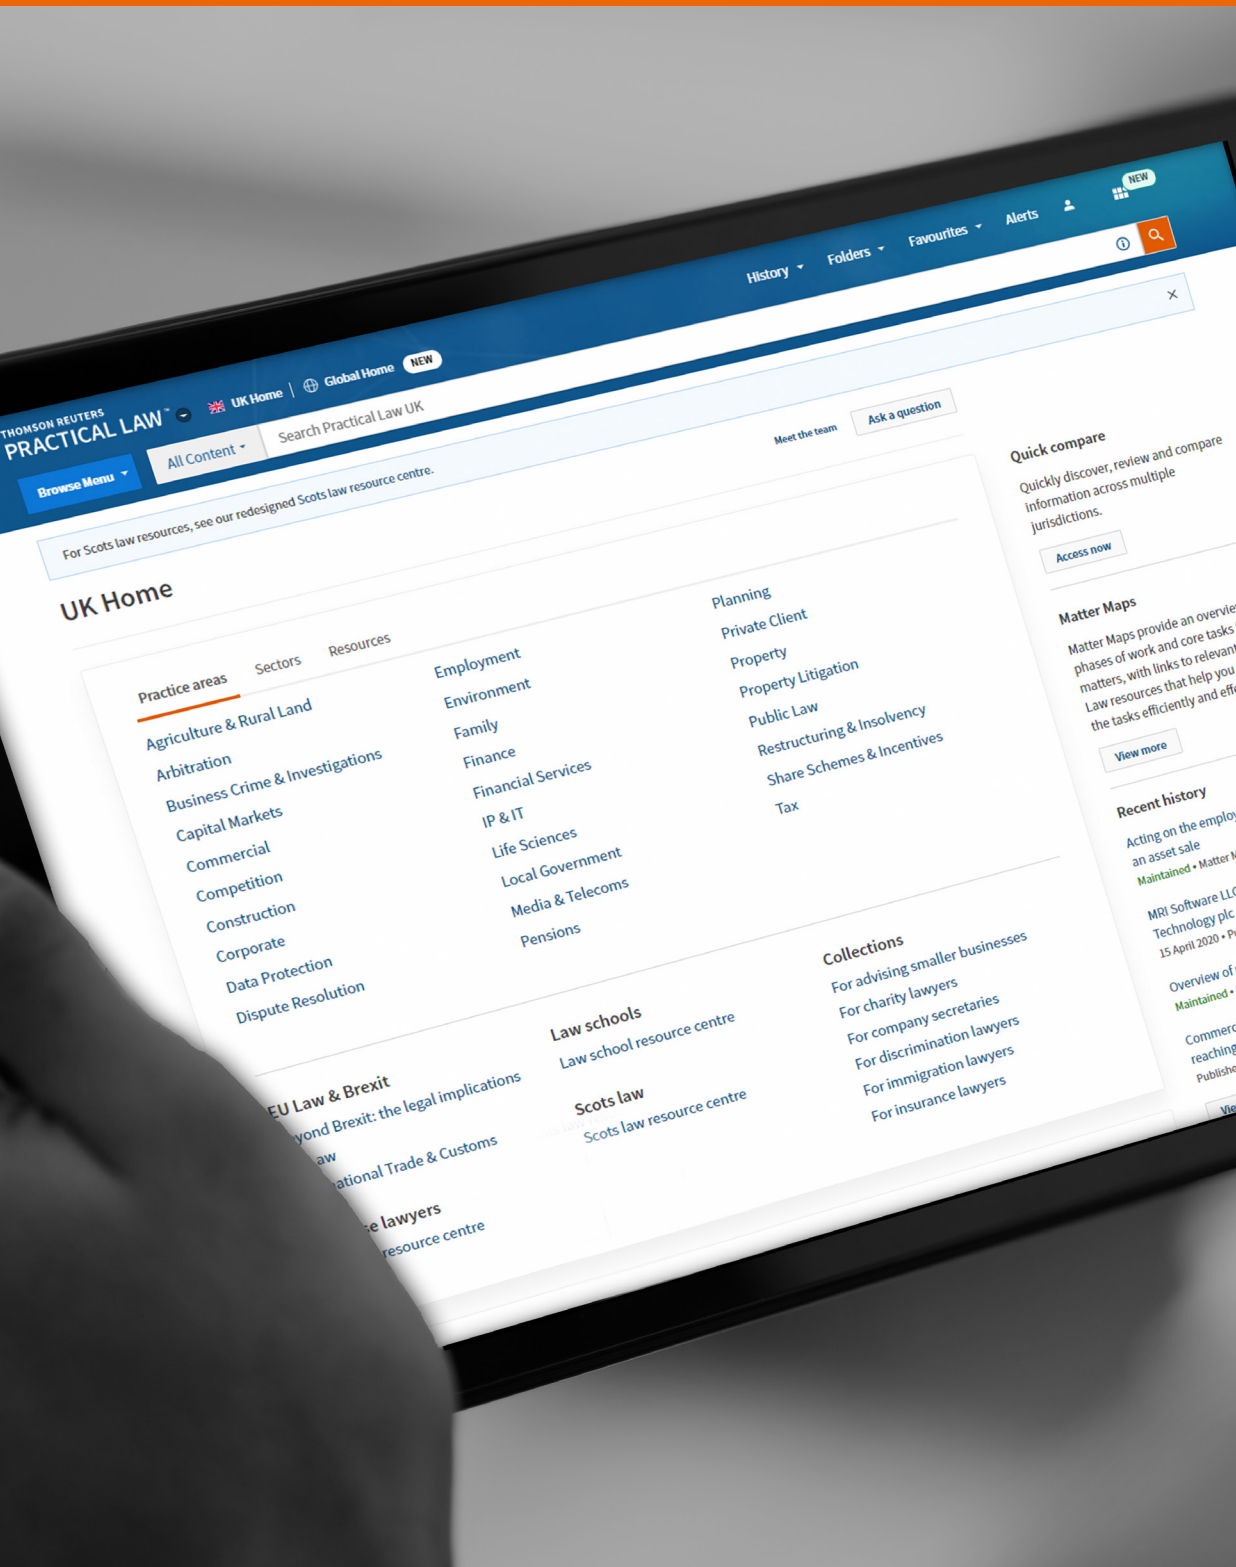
THOMSON REUTERS
PRACTICAL LAW™

UK Home | Global Home NEW

History Folders Favourites Alerts NEW

Browse Menu
All Content
Search Practical Law UK

For Scots law resources, see our redesigned Scots law resource centre.

Meet the team Ask a question

UK Home

Practice areas Sectors Resources

Agriculture & Rural Land
Arbitration
Business Crime & Investigations
Capital Markets
Commercial
Competition
Construction
Corporate
Data Protection
Dispute Resolution

Employment
Environment
Family
Finance
Financial Services
IP & IT
Life Sciences
Local Government
Media & Telecoms
Pensions

Planning
Private Client
Property
Property Litigation
Public Law
Restructuring & Insolvency
Share Schemes & Incentives
Tax

EU Law & Brexit
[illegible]yond Brexit: the legal implications
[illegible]aw
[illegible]ational Trade & Customs

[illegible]e lawyers
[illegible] resource centre

Law schools
Law school resource centre

Scots law
Scots law resource centre

Collections
For advising smaller businesses
For charity lawyers
For company secretaries
For discrimination lawyers
For immigration lawyers
For insurance lawyers

Quick compare
Quickly discover, review and compare information across multiple jurisdictions.
Access now

Matter Maps
Matter Maps provide an overvie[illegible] phases of work and core tasks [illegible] matters, with links to relevant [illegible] Law resources that help you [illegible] the tasks efficiently and eff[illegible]
View more

Recent history
Acting on the employ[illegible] an asset sale
Maintained • Matter M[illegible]
MRI Software LLC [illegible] Technology plc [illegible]
15 April 2020 • P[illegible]
Overview of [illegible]
Maintained • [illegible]
Commerc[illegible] reaching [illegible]
Publishe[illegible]
Vie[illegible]